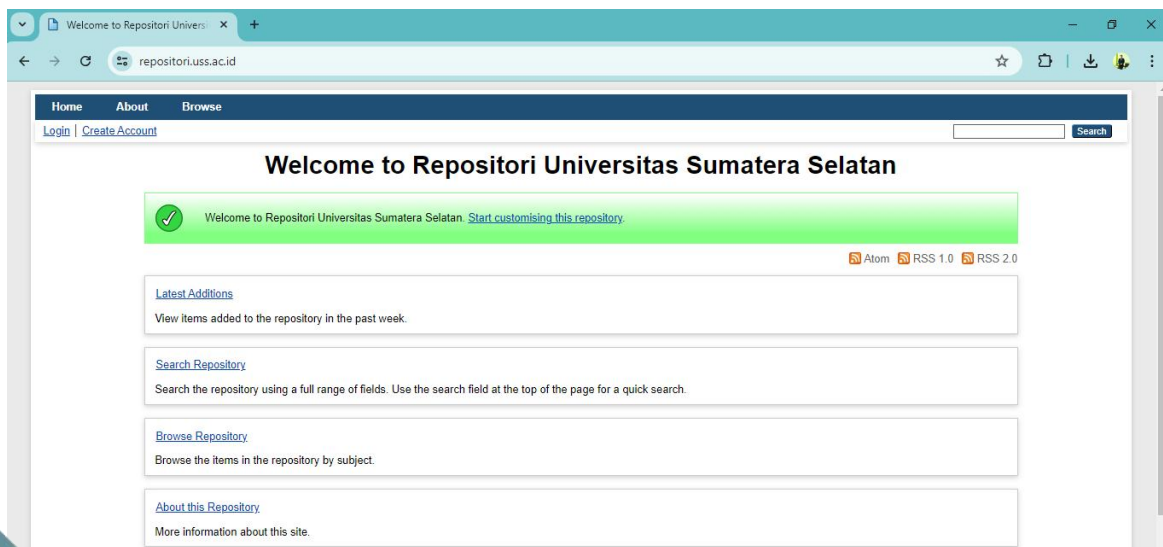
Welcome to Repositori Univers

repositori.uss.ac.id

Home About Browse

Login | Create Account

Search

Welcome to Repositori Universitas Sumatera Selatan

Welcome to Repositori Universitas Sumatera Selatan. Start customising this repository.

Atom RSS 1.0 RSS 2.0

Latest Additions

View items added to the repository in the past week.

Search Repository

Search the repository using a full range of fields. Use the search field at the top of the page for a quick search.

Browse Repository

Browse the items in the repository by subject.

About this Repository

More information about this site.